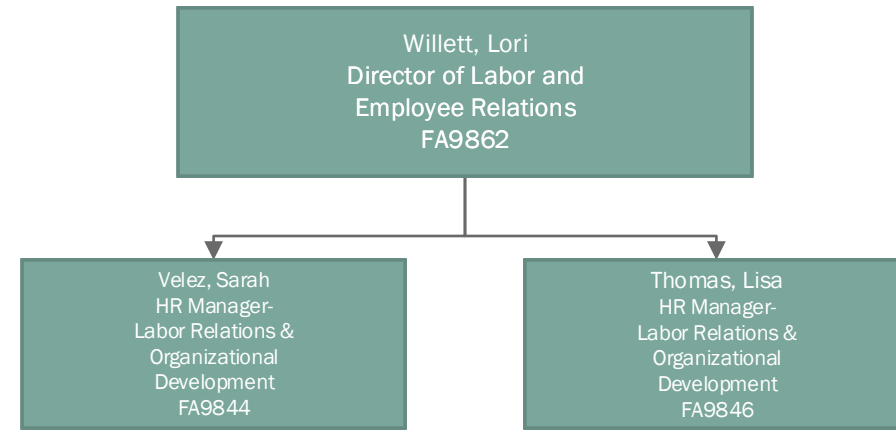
Willett, Lori
Director of Labor and Employee Relations
FA9862

Velez, Sarah
HR Manager-
Labor Relations & Organizational Development
FA9844

Thomas, Lisa
HR Manager-
Labor Relations & Organizational Development
FA9846